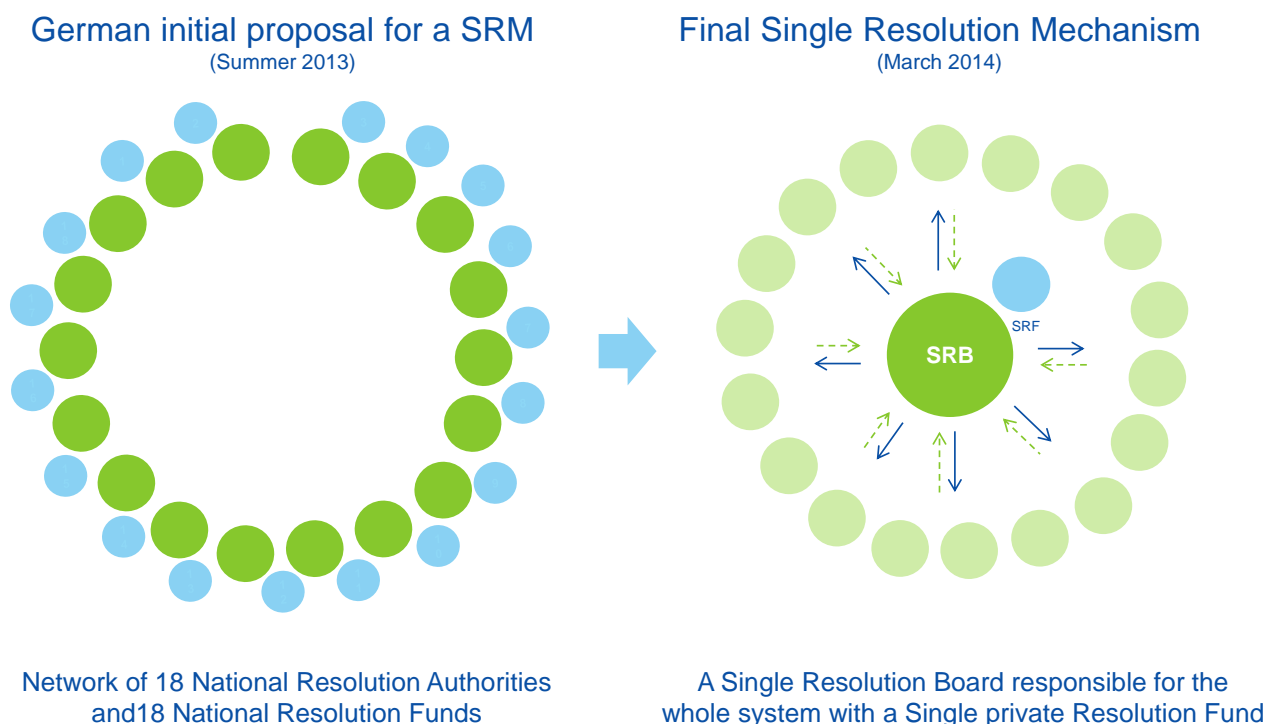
German initial proposal for a SRM
(Summer 2013)

Final Single Resolution Mechanism
(March 2014)

SRB

SRF

Network of 18 National Resolution Authorities and18 National Resolution Funds

A Single Resolution Board responsible for the whole system with a Single private Resolution Fund